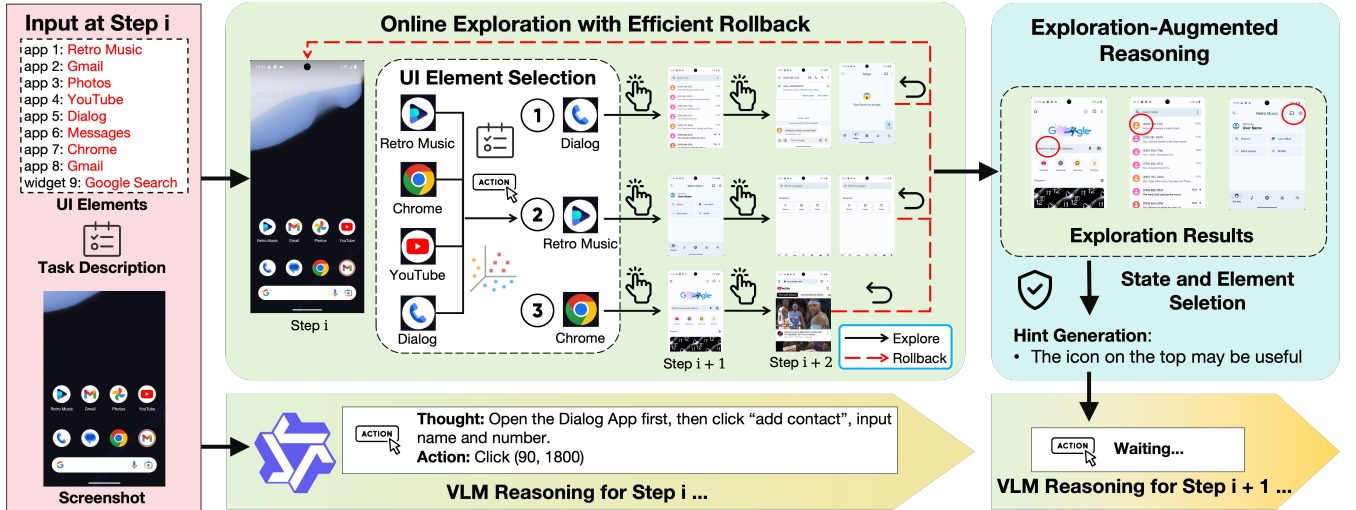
Input at Step i

app 1: Retro Music
app 2: Gmail
app 3: Photos
app 4: YouTube
app 5: Dialog
app 6: Messages
app 7: Chrome
app 8: Gmail
widget 9: Google Search

UI Elements

Task Description

Retro Music Gmail Photos YouTube

Screenshot

Online Exploration with Efficient Rollback

UI Element Selection

Retro Music

Chrome

YouTube

Dialog

ACTION

1 Dialog

2 Retro Music

3 Chrome

Step i

Step i + 1

Step i + 2

Explore

Rollback

Exploration-Augmented Reasoning

Exploration Results

State and Element Seletion

Hint Generation:
• The icon on the top may be useful

ACTION

Thought: Open the Dialog App first, then click "add contact", input name and number.
Action: Click (90, 1800)

VLM Reasoning for Step i ...

ACTION

Waiting...

VLM Reasoning for Step i + 1 ...